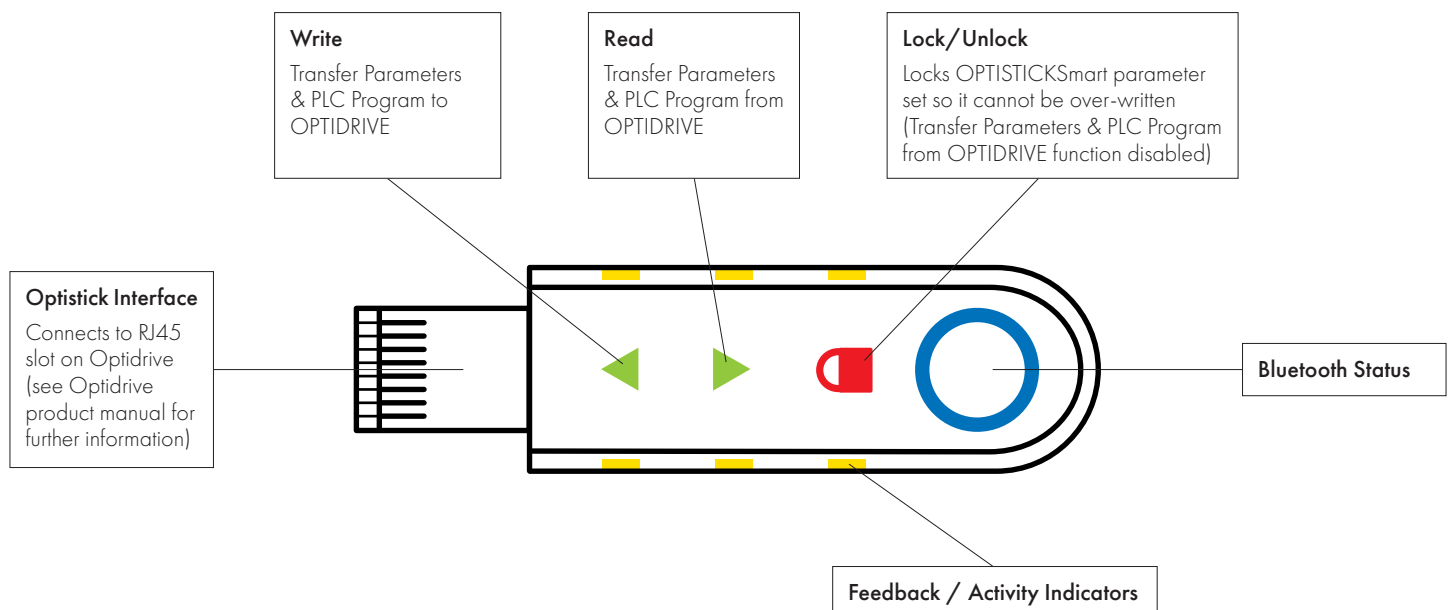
Write
Transfer Parameters & PLC Program to OPTIDRIVE

Read
Transfer Parameters & PLC Program from OPTIDRIVE

Lock/Unlock
Locks OPTISTICKSmart parameter set so it cannot be over-written (Transfer Parameters & PLC Program from OPTIDRIVE function disabled)

Optistick Interface
Connects to RJ45 slot on Optidrive (see Optidrive product manual for further information)

Bluetooth Status

Feedback / Activity Indicators